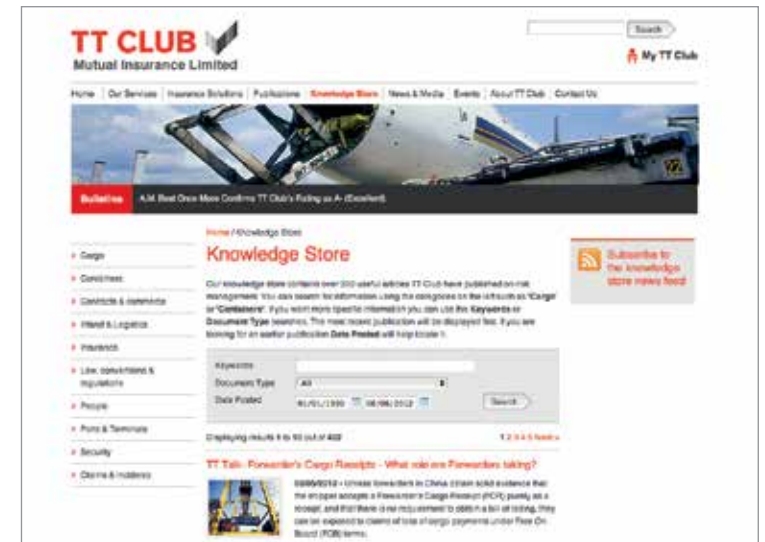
TT CLUB
Mutual Insurance Limited

Search

My TT Club

Home | Our Services | Insurance Solutions | Publications | Knowledge Store | News & Media | Events | About TT Club | Contact Us

Bulletins A.M. Best Once More Confirms TT Club's Rating as A- (Excellent)

Cargo
Containers
Contracts & Liabilities
Inland & Logistics
Insurance
Law, conventions & regulations
People
Ports & Terminals
Security
Claims & Incidents

Home / Knowledge Store

Knowledge Store

Our knowledge store contains over 300 useful articles TT Club have published on risk management. You can search for information using the categories on the left such as 'Cargo' or 'Containers'. If you want more specific information you can use the Keywords or Document Type searches. The most recent publication will be displayed first. If you are looking for an earlier publication Date Posted will help locate it.

Keywords
Document Type All
Date Posted 01/01/1990 08/08/2012
Search

Displaying results 1 to 10 (out of 422)

1 2 3 4 5 Next »

TT Talk - Forwarder's Cargo Receipts - What role are Forwarders taking?

03/08/2012 - Unwary forwarders in China obtain solid evidence that the shipper accepts a Forwarder's Cargo Receipt (FCR) purely as a receipt, and that there is no requirement to obtain a bill of lading, they can be exposed to claims of loss of cargo payments under Free On Board (FOB) terms.

Subscribe to the knowledge store news feed